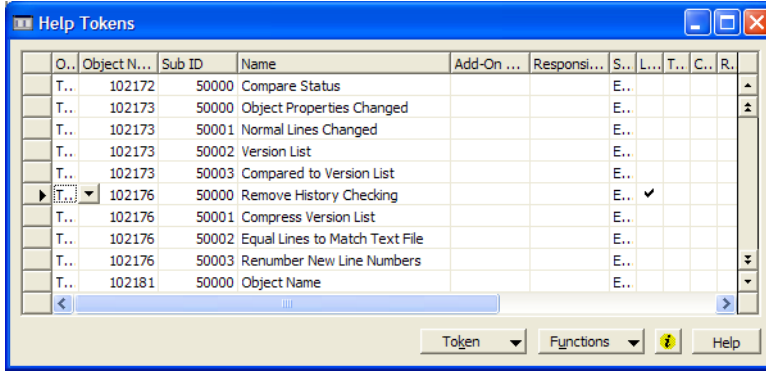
Help Tokens

| O... | Object N... | Sub ID | Name | Add-On ... | Responsi... | S... | L... | T... | C... | R... |
|---|---|---|---|---|---|---|---|---|---|---|
| T... | 102172 | 50000 | Compare Status | | | E... | | | | |
| T... | 102173 | 50000 | Object Properties Changed | | | E... | | | | |
| T... | 102173 | 50001 | Normal Lines Changed | | | E... | | | | |
| T... | 102173 | 50002 | Version List | | | E... | | | | |
| T... | 102173 | 50003 | Compared to Version List | | | E... | | | | |
| T... | 102176 | 50000 | Remove History Checking | | | E... | ✔ | | | |
| T... | 102176 | 50001 | Compress Version List | | | E... | | | | |
| T... | 102176 | 50002 | Equal Lines to Match Text File | | | E... | | | | |
| T... | 102176 | 50003 | Renumber New Line Numbers | | | E... | | | | |
| T... | 102181 | 50000 | Object Name | | | E... | | | | |

Token Functions Help